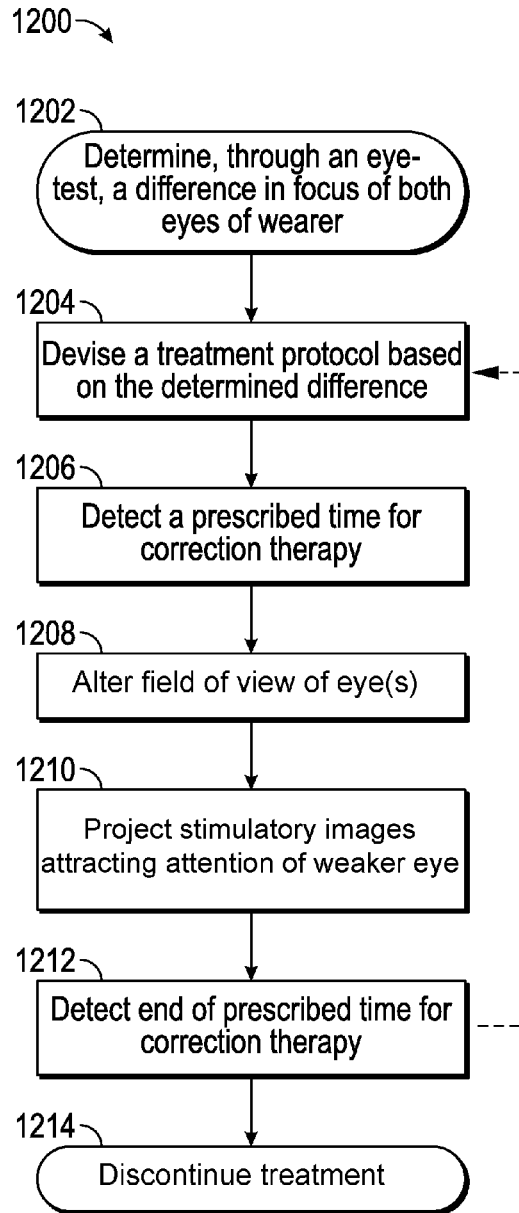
1200

1202
Determine, through an eye-test, a difference in focus of both eyes of wearer

1204
Devise a treatment protocol based on the determined difference

1206
Detect a prescribed time for correction therapy

1208
Alter field of view of eye(s)

1210
Project stimulatory images attracting attention of weaker eye

1212
Detect end of prescribed time for correction therapy

1214
Discontinue treatment